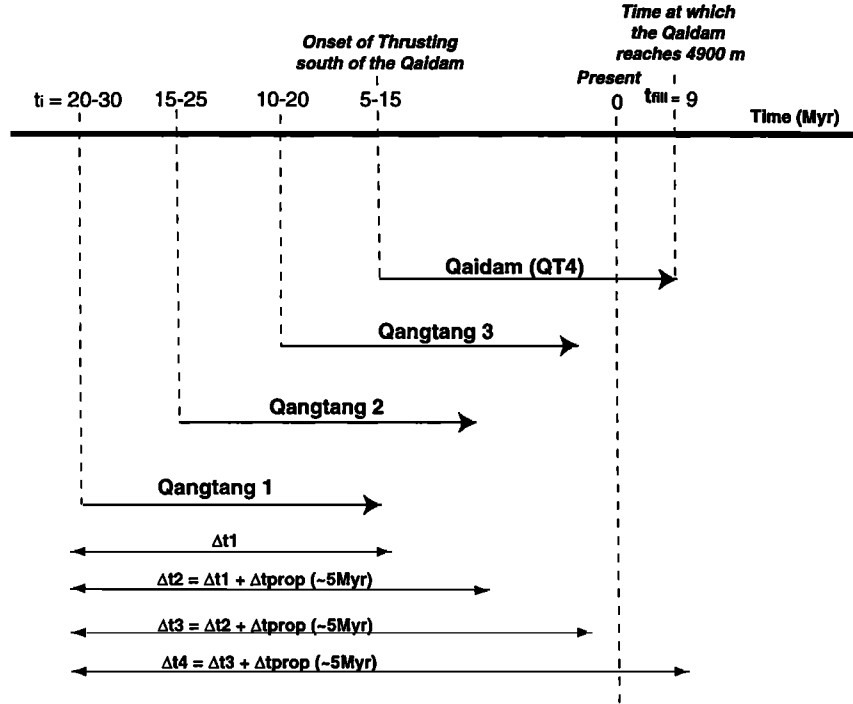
Time at which the Qaidam reaches 4900 m

Onset of Thrusting south of the Qaidam

Present

$t_i$ = 20-30   15-25   10-20   5-15   0   $t_{fill}$ = 9   Time (Myr)

Qaidam (QT4)

Qangtang 3

Qangtang 2

Qangtang 1

Δt1

Δt2 = Δt1 + Δtprop (~5Myr)

Δt3 = Δt2 + Δtprop (~5Myr)

Δt4 = Δt3 + Δtprop (~5Myr)